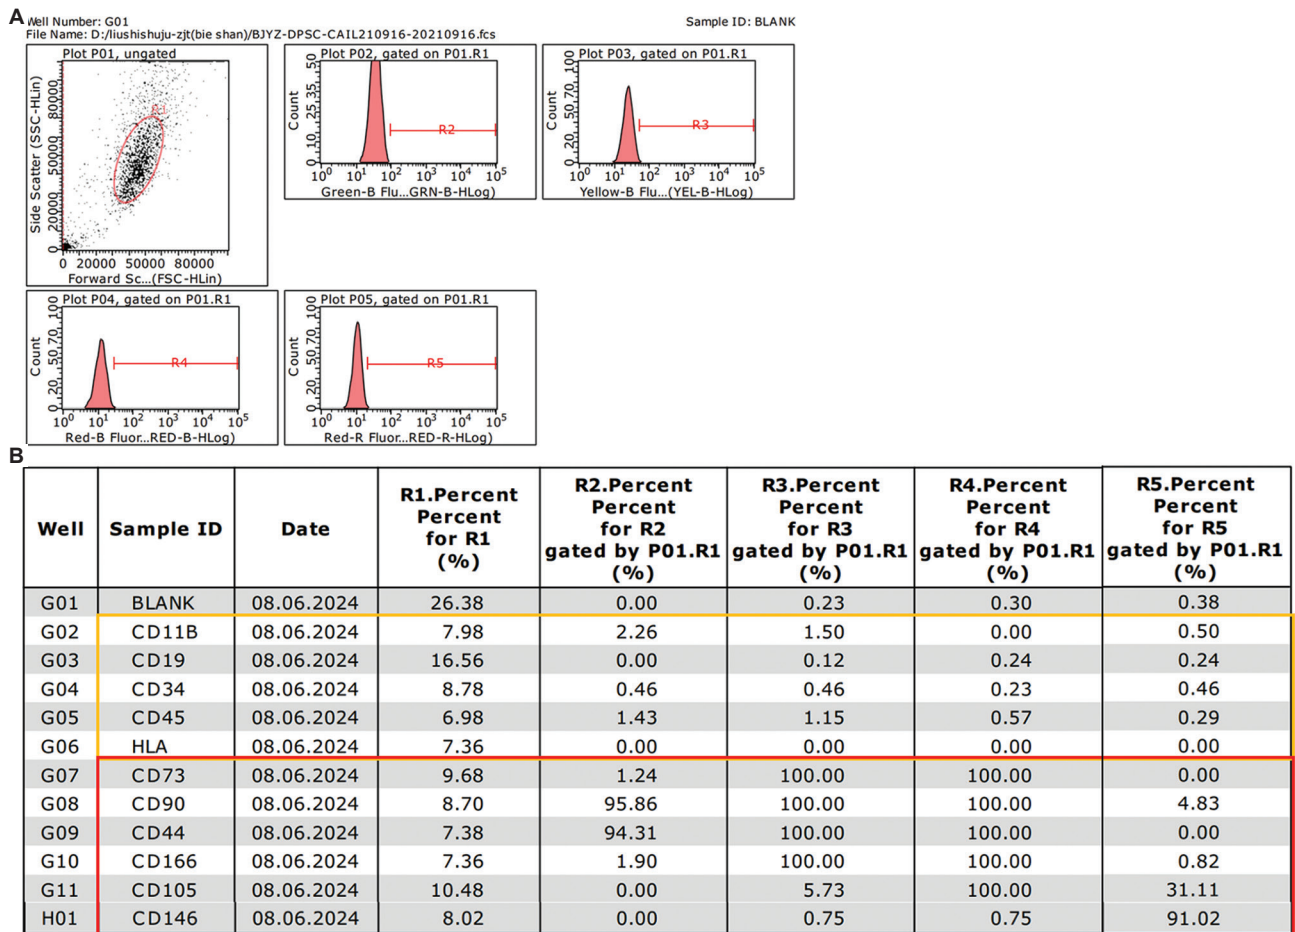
A Well Number: G01
File Name: D:/liushishuju-zjt(bie shan)/BJYZ-DPSC-CAIL210916-20210916.fcs

Sample ID: BLANK

Plot P01, ungated
Side Scatter (SSC-HLin)
0 20000 50000 80000
R1
0 20000 50000 80000
Forward Sc...(FSC-HLin)

Plot P02, gated on P01.R1
Count
0 10 15 20 35 50
R2
$10^0$ $10^1$ $10^2$ $10^3$ $10^4$ $10^5$
Green-B Flu...GRN-B-HLog)

Plot P03, gated on P01.R1
Count
0 20 50 70 100
R3
$10^0$ $10^1$ $10^2$ $10^3$ $10^4$ $10^5$
Yellow-B Flu...(YEL-B-HLog)

Plot P04, gated on P01.R1
Count
0 20 50 70 100
R4
$10^0$ $10^1$ $10^2$ $10^3$ $10^4$ $10^5$
Red-B Fluor...RED-B-HLog)

Plot P05, gated on P01.R1
Count
0 20 50 70 100
R5
$10^0$ $10^1$ $10^2$ $10^3$ $10^4$ $10^5$
Red-R Fluor...RED-R-HLog)

B

| Well | Sample ID | Date | R1.Percent Percent for R1 (%) | R2.Percent Percent for R2 gated by P01.R1 (%) | R3.Percent Percent for R3 gated by P01.R1 (%) | R4.Percent Percent for R4 gated by P01.R1 (%) | R5.Percent Percent for R5 gated by P01.R1 (%) |
|---|---|---|---|---|---|---|---|
| G01 | BLANK | 08.06.2024 | 26.38 | 0.00 | 0.23 | 0.30 | 0.38 |
| G02 | CD11B | 08.06.2024 | 7.98 | 2.26 | 1.50 | 0.00 | 0.50 |
| G03 | CD19 | 08.06.2024 | 16.56 | 0.00 | 0.12 | 0.24 | 0.24 |
| G04 | CD34 | 08.06.2024 | 8.78 | 0.46 | 0.46 | 0.23 | 0.46 |
| G05 | CD45 | 08.06.2024 | 6.98 | 1.43 | 1.15 | 0.57 | 0.29 |
| G06 | HLA | 08.06.2024 | 7.36 | 0.00 | 0.00 | 0.00 | 0.00 |
| G07 | CD73 | 08.06.2024 | 9.68 | 1.24 | 100.00 | 100.00 | 0.00 |
| G08 | CD90 | 08.06.2024 | 8.70 | 95.86 | 100.00 | 100.00 | 4.83 |
| G09 | CD44 | 08.06.2024 | 7.38 | 94.31 | 100.00 | 100.00 | 0.00 |
| G10 | CD166 | 08.06.2024 | 7.36 | 1.90 | 100.00 | 100.00 | 0.82 |
| G11 | CD105 | 08.06.2024 | 10.48 | 0.00 | 5.73 | 100.00 | 31.11 |
| H01 | CD146 | 08.06.2024 | 8.02 | 0.00 | 0.75 | 0.75 | 91.02 |